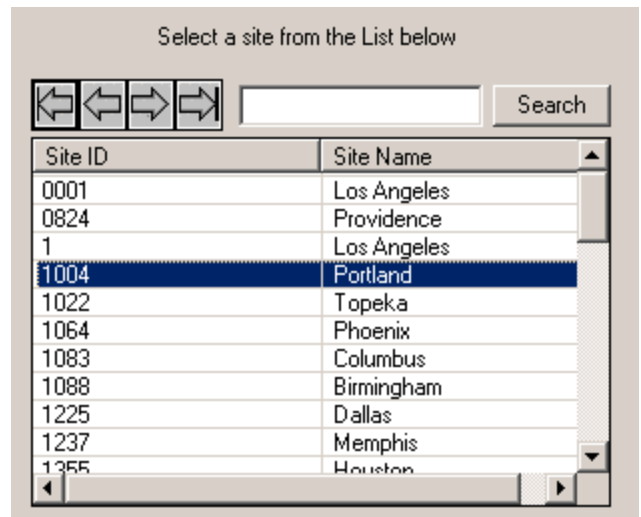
Select a site from the List below

Search

| Site ID | Site Name |
|---|---|
| 0001 | Los Angeles |
| 0824 | Providence |
| 1 | Los Angeles |
| 1004 | Portland |
| 1022 | Topeka |
| 1064 | Phoenix |
| 1083 | Columbus |
| 1088 | Birmingham |
| 1225 | Dallas |
| 1237 | Memphis |
| 1355 | Houston |